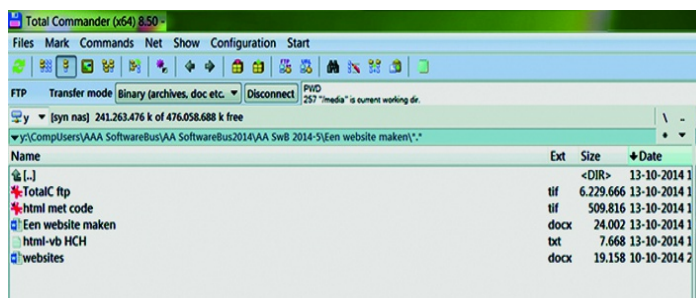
Total Commander (x64) 8.50 -

Files Mark Commands Net Show Configuration Start

FTP Transfer mode Binary (archives, doc etc. Disconnect PWD 257 "/media" is current working dir.

y [syn nas] 241.263.476 k of 476.058.688 k free \ ..

y:\CompUsers\AAA SoftwareBus\AA SoftwareBus2014\AA SwB 2014-5\Een website maken\*.*

| Name | Ext | Size | Date |
|---|---|---|---|
| [..] | | <DIR> | 13-10-2014 1 |
| TotalC ftp | tif | 6.229.666 | 13-10-2014 1 |
| html met code | tif | 509.816 | 13-10-2014 1 |
| Een website maken | docx | 24.002 | 13-10-2014 1 |
| html-vb HCH | txt | 7.668 | 13-10-2014 1 |
| websites | docx | 19.158 | 10-10-2014 2 |